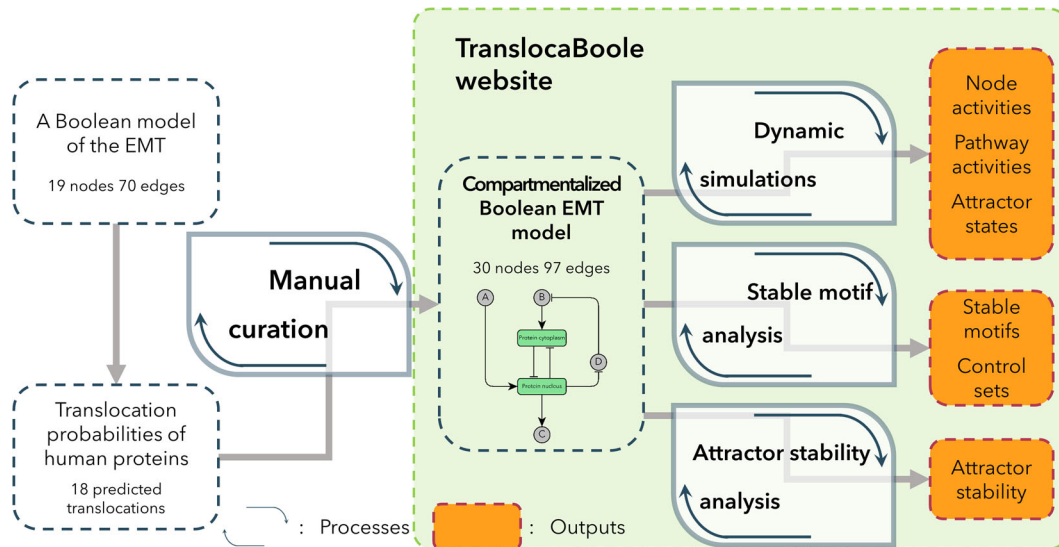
TranslocaBoole website

A Boolean model of the EMT

19 nodes 70 edges

Translocation probabilities of human proteins

18 predicted translocations

Manual curation

Compartmentalized Boolean EMT model

30 nodes 97 edges

A

B

Protein cytoplasm

D

Protein nucleus

C

Dynamic simulations

Stable motif analysis

Attractor stability analysis

Node activities

Pathway activities

Attractor states

Stable motifs

Control sets

Attractor stability

: Processes

: Outputs